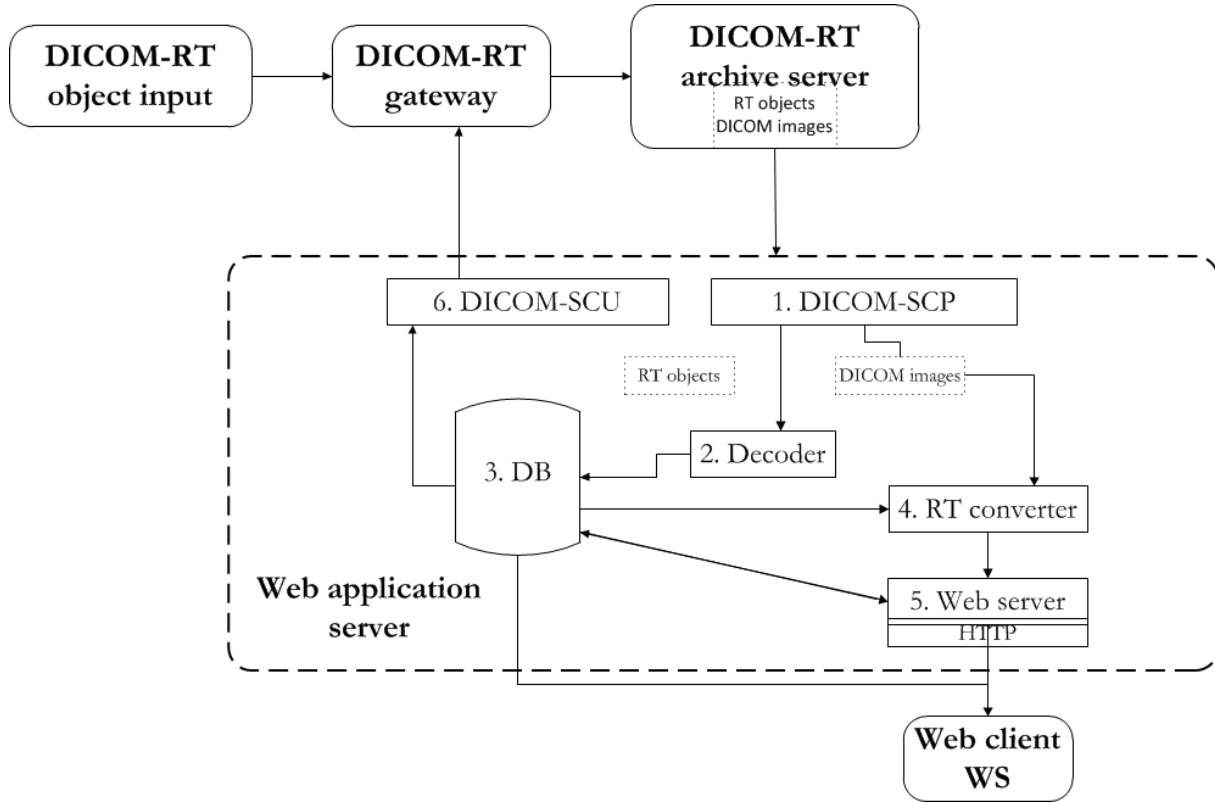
DICOM-RT object input

DICOM-RT gateway

DICOM-RT archive server

RT objects
DICOM images

6. DICOM-SCU

1. DICOM-SCP

RT objects

DICOM images

3. DB

2. Decoder

4. RT converter

Web application server

5. Web server

HTTP

Web client WS